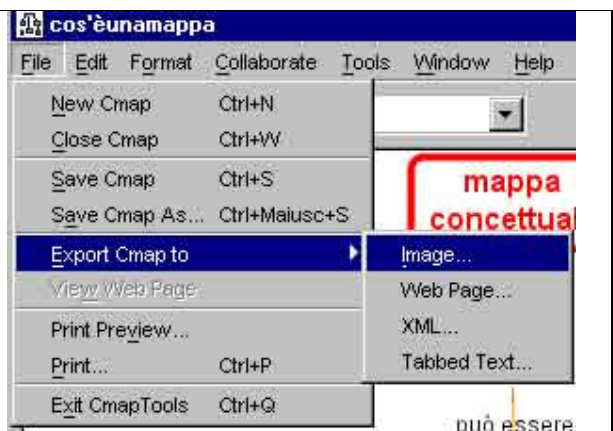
cos'èunamappa

File Edit Format Collaborate Tools Window Help

New Cmap Ctrl+N
Close Cmap Ctrl+W
Save Cmap Ctrl+S
Save Cmap As... Ctrl+Maiusc+S
Export Cmap to
View Web Page
Print Preview...
Print... Ctrl+P
Exit CmapTools Ctrl+Q

Image...
Web Page...
XML...
Tabbed Text...

mappa concettual

può essere